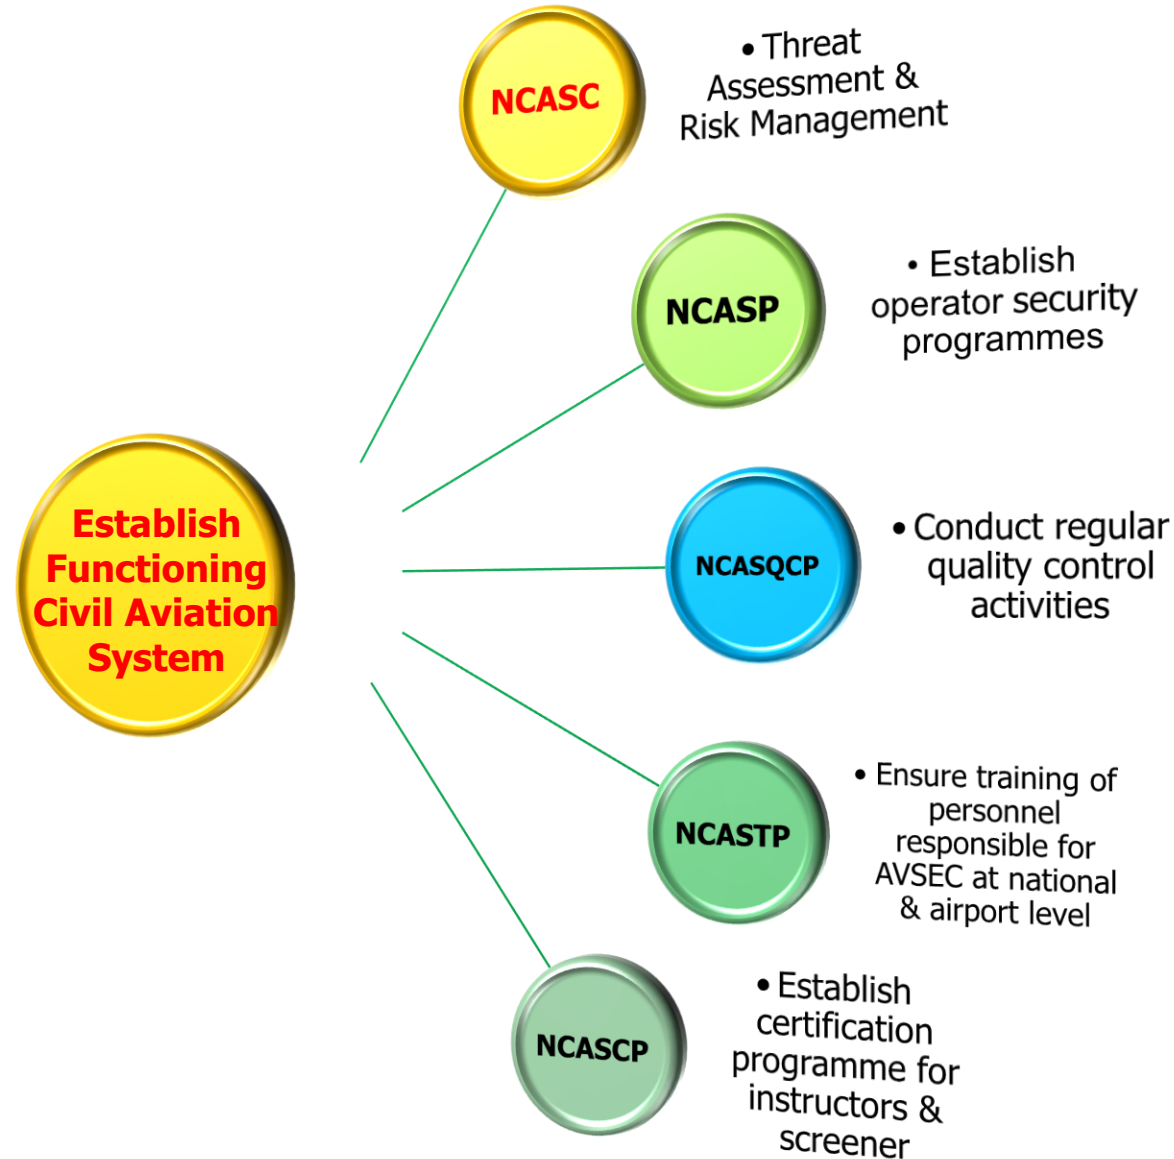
Establish Functioning Civil Aviation System

NCASC

• Threat Assessment & Risk Management

NCASP

• Establish operator security programmes

NCASQCP

• Conduct regular quality control activities

NCASTP

• Ensure training of personnel responsible for AVSEC at national & airport level

NCASCP

• Establish certification programme for instructors & screener